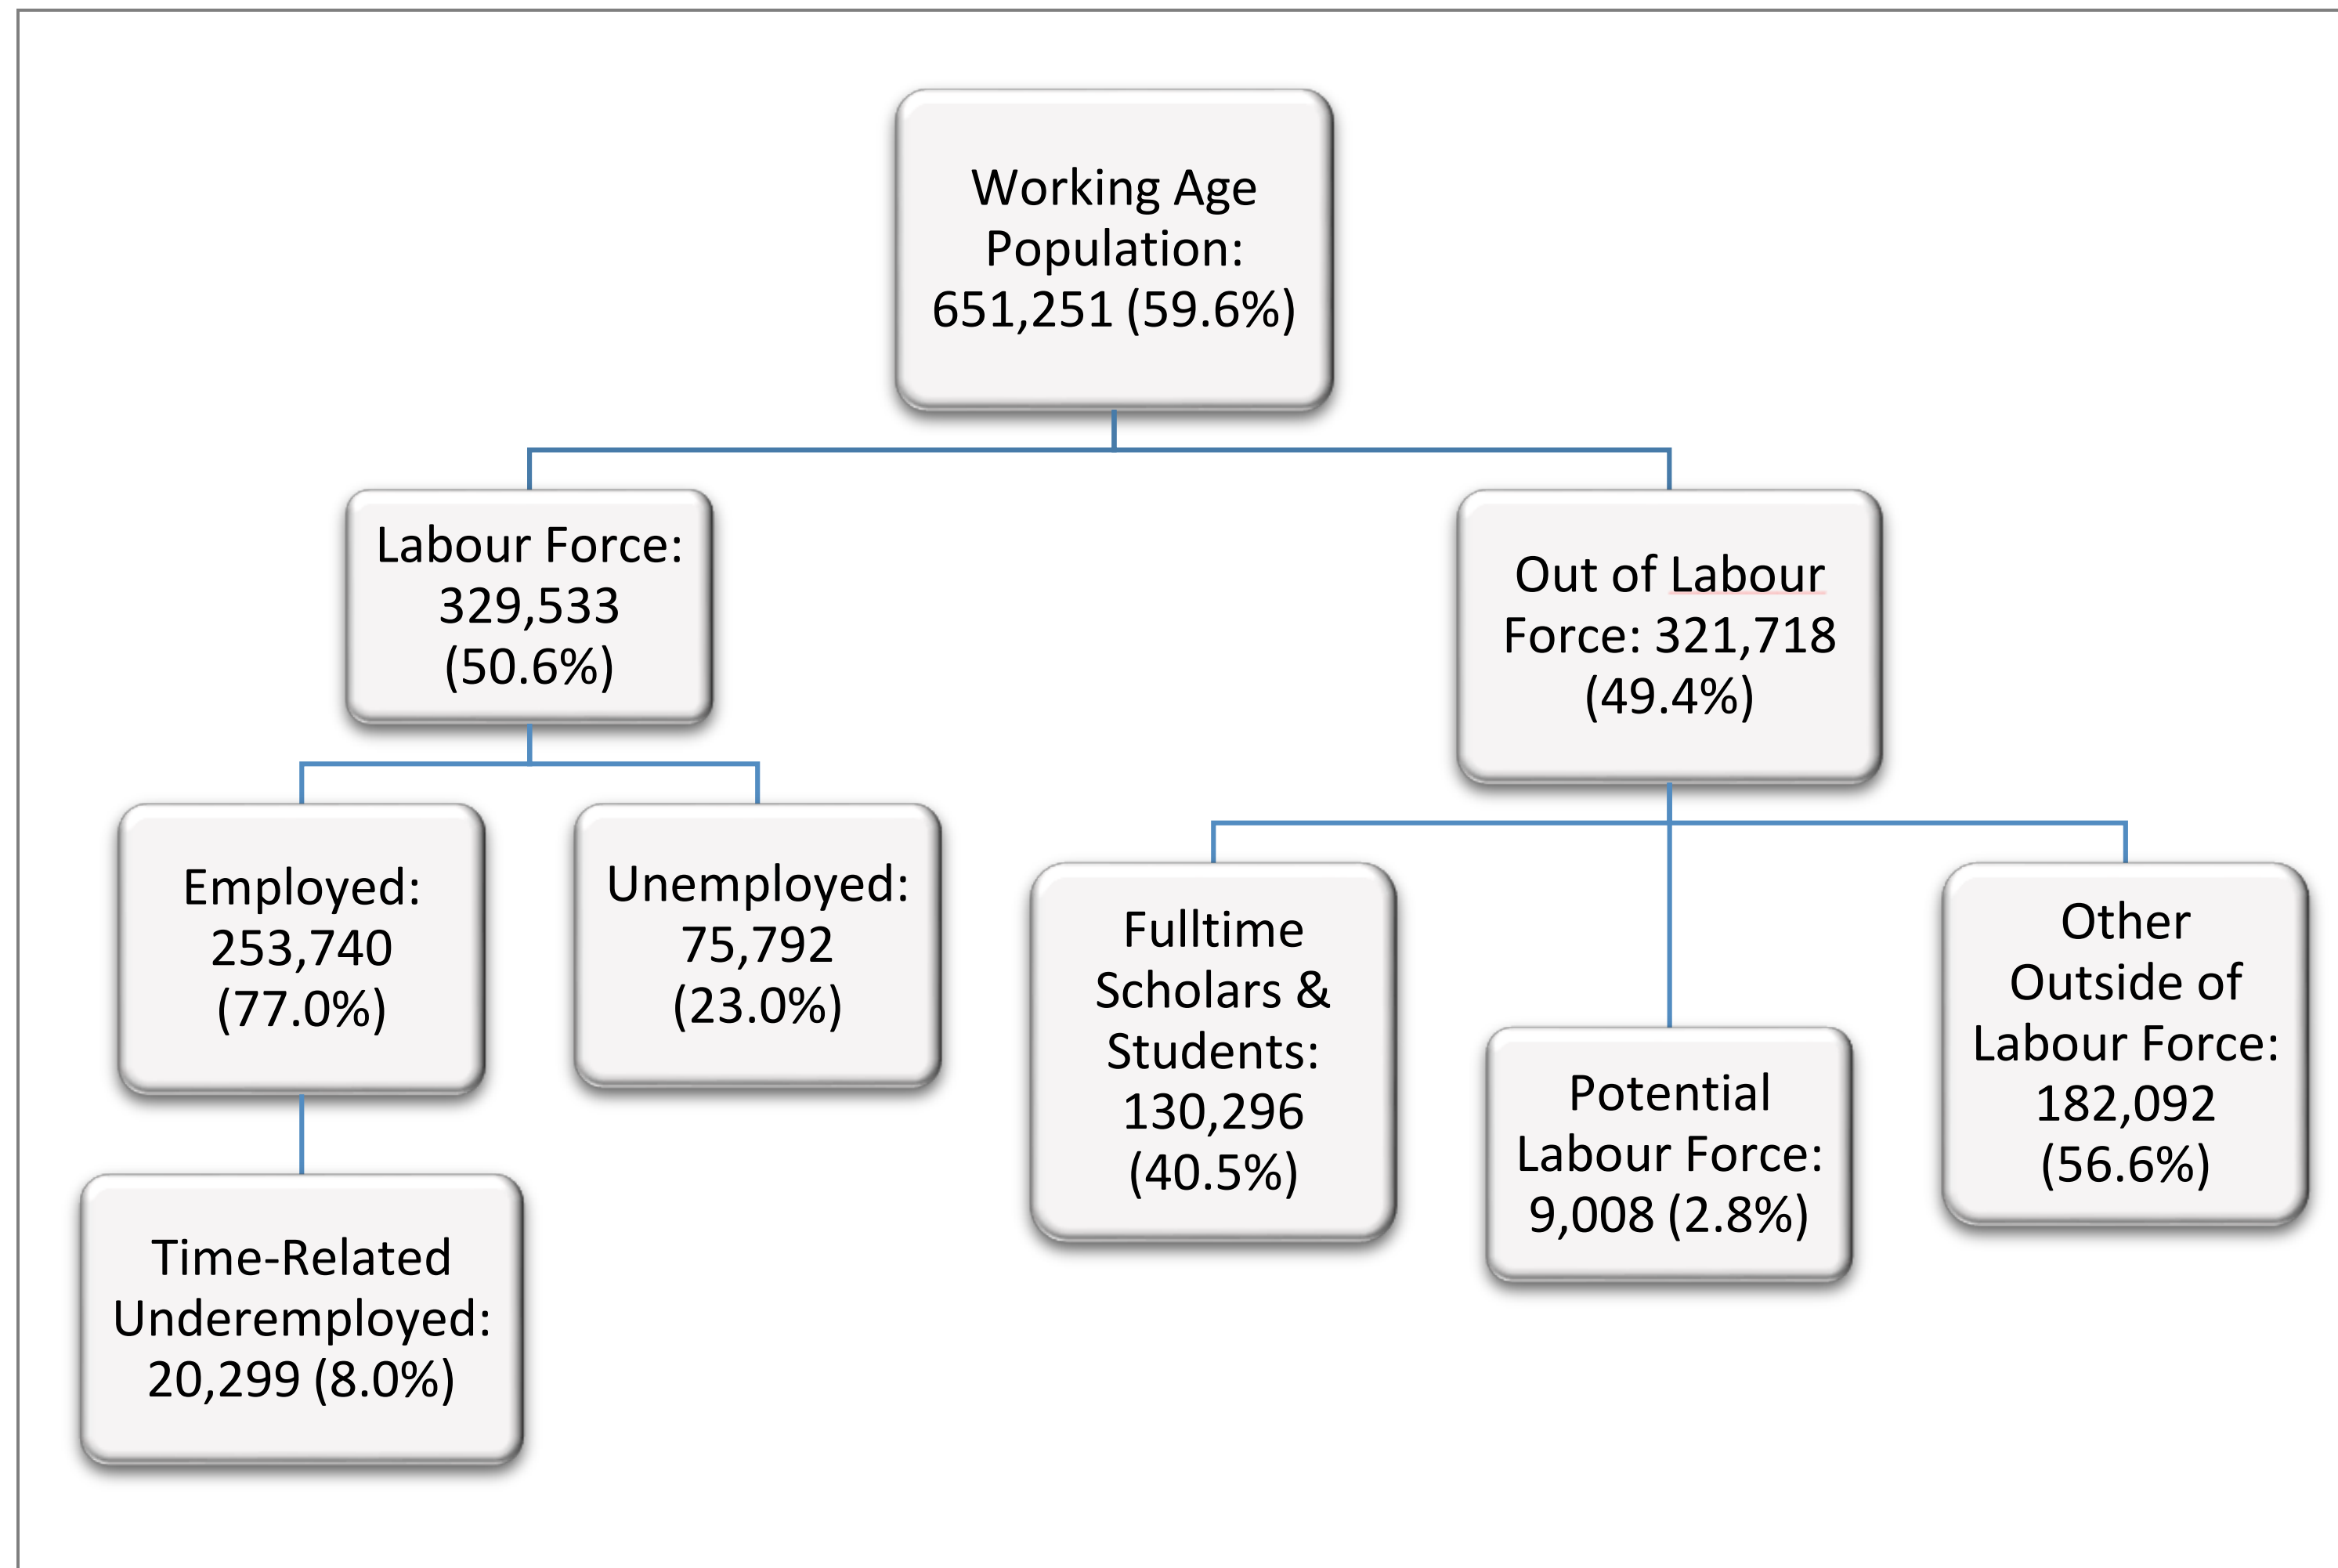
Working Age Population: 651,251 (59.6%)

Labour Force: 329,533 (50.6%)

Out of Labour Force: 321,718 (49.4%)

Employed: 253,740 (77.0%)

Unemployed: 75,792 (23.0%)

Time-Related Underemployed: 20,299 (8.0%)

Fulltime Scholars & Students: 130,296 (40.5%)

Potential Labour Force: 9,008 (2.8%)

Other Outside of Labour Force: 182,092 (56.6%)